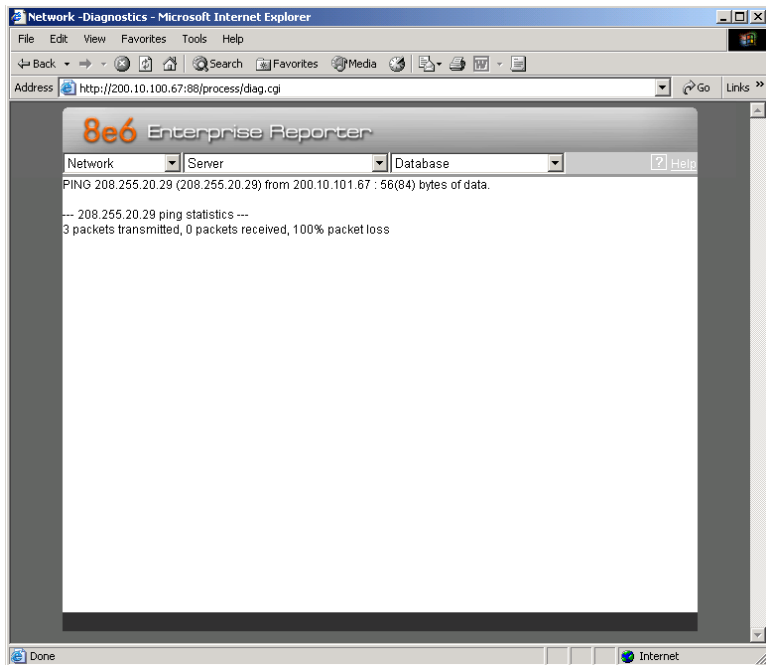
Network -Diagnostics - Microsoft Internet Explorer

File Edit View Favorites Tools Help

Back Search Favorites Media

Address http://200.10.100.67:88/process/diag.cgi Go Links »

8e6 Enterprise Reporter

Network Server Database ? Help

PING 208.255.20.29 (208.255.20.29) from 200.10.101.67 : 56(84) bytes of data.

--- 208.255.20.29 ping statistics ---
3 packets transmitted, 0 packets received, 100% packet loss

Done Internet